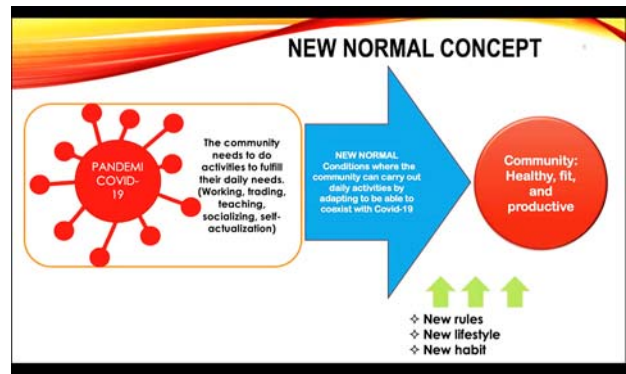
NEW NORMAL CONCEPT

PANDEMI COVID-19

The community needs to do activities to fulfill their daily needs. (Working, trading, teaching, socializing, self-actualization)

NEW NORMAL
Conditions where the community can carry out daily activities by adapting to be able to coexist with Covid-19

Community: Healthy, fit, and productive

✧ New rules
✧ New lifestyle
✧ New habit